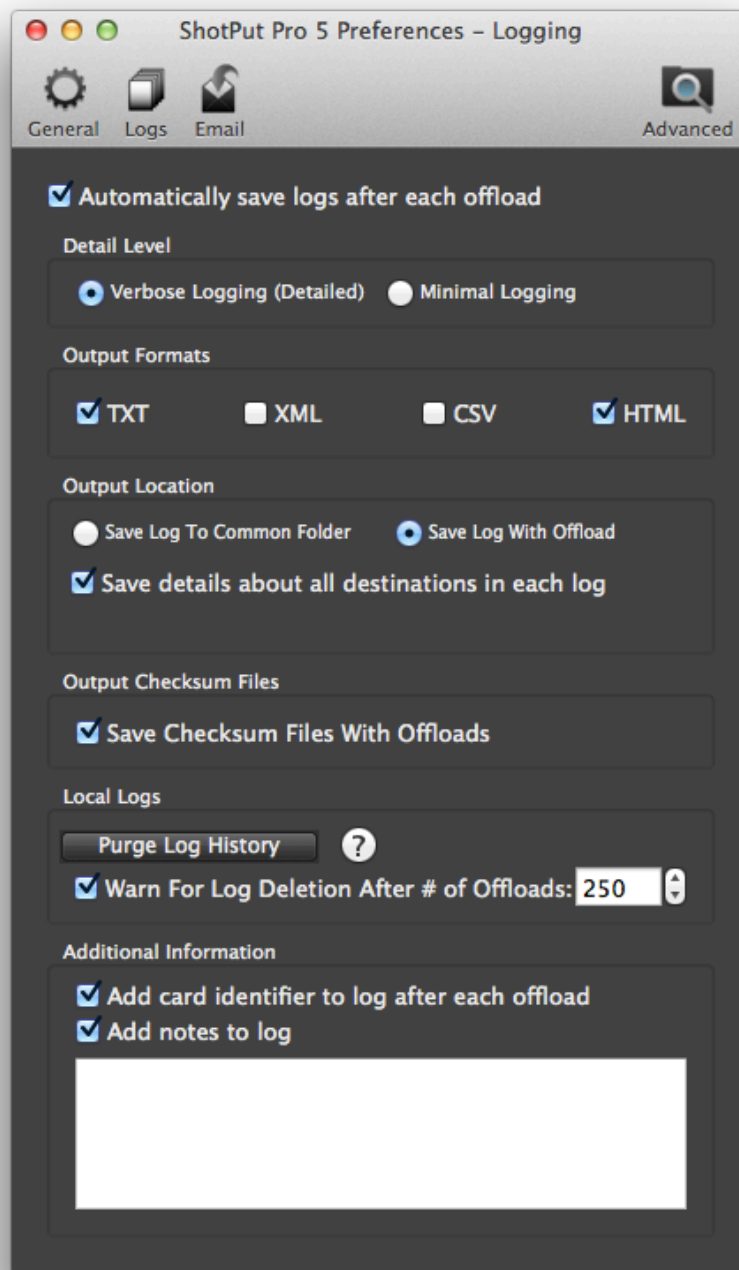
ShotPut Pro 5 Preferences – Logging

General Logs Email Advanced

Automatically save logs after each offload

Detail Level

Verbose Logging (Detailed) Minimal Logging

Output Formats

TXT XML CSV HTML

Output Location

Save Log To Common Folder Save Log With Offload

Save details about all destinations in each log

Output Checksum Files

Save Checksum Files With Offloads

Local Logs

Purge Log History ?

Warn For Log Deletion After # of Offloads: 250

Additional Information

Add card identifier to log after each offload

Add notes to log